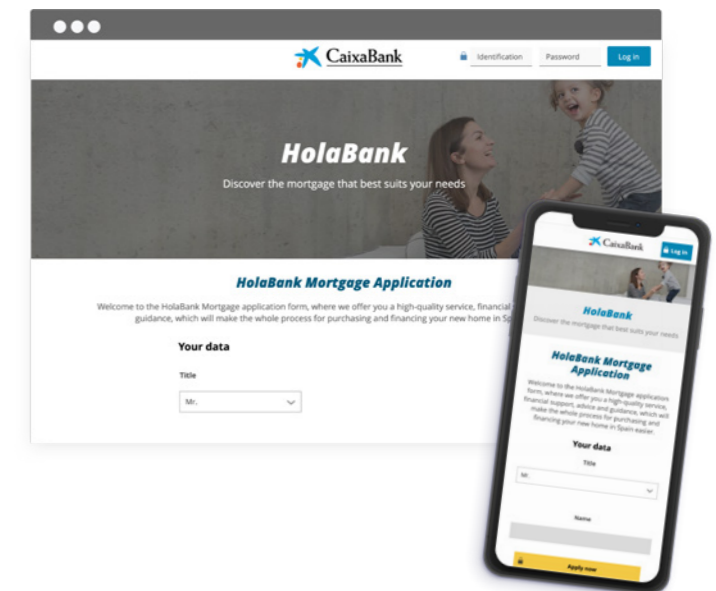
CaixaBank

Identification

Password

Log in

HolaBank

Discover the mortgage that best suits your needs

HolaBank Mortgage Application

Welcome to the HolaBank Mortgage application form, where we offer you a high-quality service, financial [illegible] guidance, which will make the whole process for purchasing and financing your new home in Sp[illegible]

Your data

Title

Mr.

CaixaBank

Log in

HolaBank

Discover the mortgage that best suits your needs

HolaBank Mortgage Application

Welcome to the HolaBank Mortgage application form, where we offer you a high-quality service, financial support, advice and guidance, which will make the whole process for purchasing and financing your new home in Spain easier.

Your data

Title

Mr.

Name

Apply now